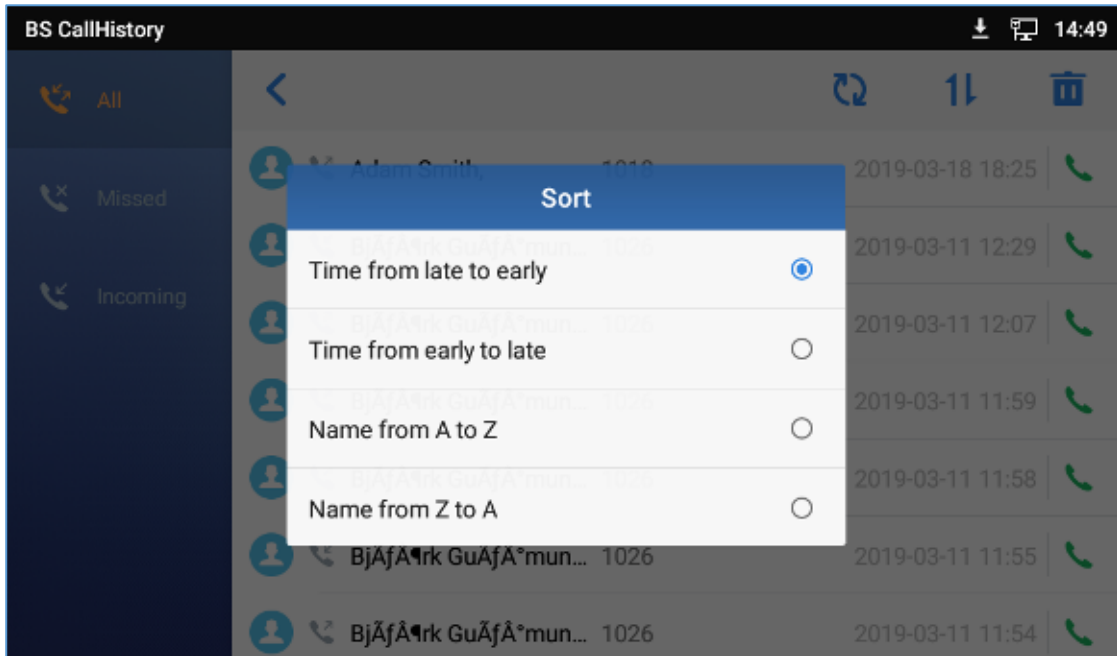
BS CallHistory

14:49

All

Missed

Incoming

Adam Smith, 1018 2019-03-18 18:25

BjÃƒÂ¶rk GuÃƒÂ°mun... 1026 2019-03-11 12:29

BjÃƒÂ¶rk GuÃƒÂ°mun... 1026 2019-03-11 12:07

BjÃƒÂ¶rk GuÃƒÂ°mun... 1026 2019-03-11 11:59

BjÃƒÂ¶rk GuÃƒÂ°mun... 1026 2019-03-11 11:58

BjÃƒÂ¶rk GuÃƒÂ°mun... 1026 2019-03-11 11:55

BjÃƒÂ¶rk GuÃƒÂ°mun... 1026 2019-03-11 11:54

Sort

Time from late to early

Time from early to late

Name from A to Z

Name from Z to A